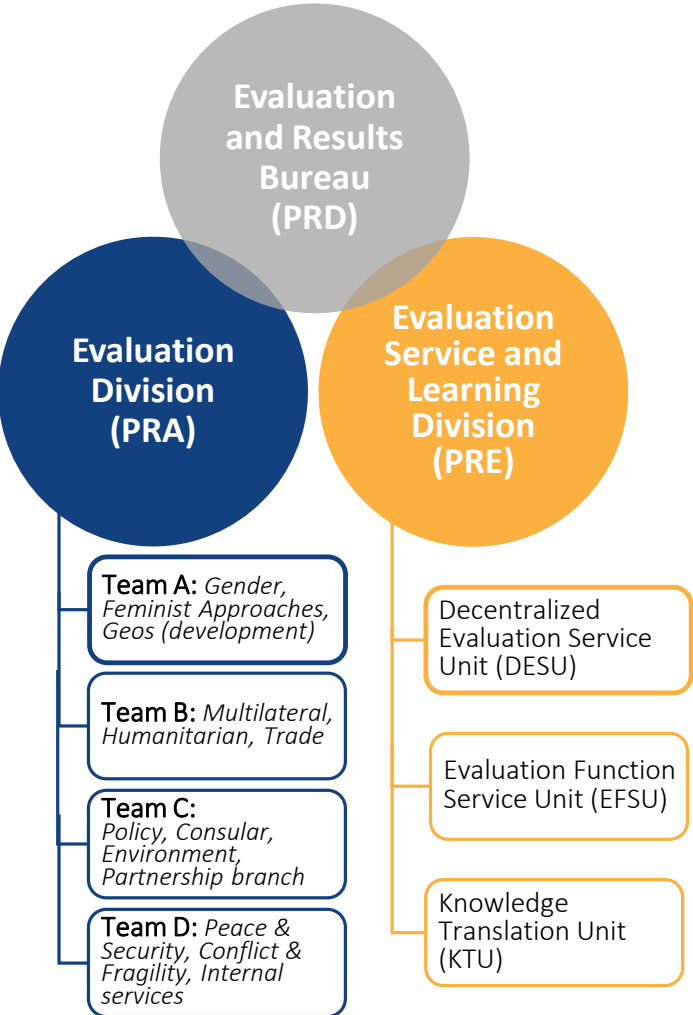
Evaluation and Results Bureau (PRD)

Evaluation Division (PRA)

Team A: *Gender, Feminist Approaches, Geos (development)*

Team B: *Multilateral, Humanitarian, Trade*

Team C: *Policy, Consular, Environment, Partnership branch*

Team D: *Peace & Security, Conflict & Fragility, Internal services*

Evaluation Service and Learning Division (PRE)

Decentralized Evaluation Service Unit (DESU)

Evaluation Function Service Unit (EFSU)

Knowledge Translation Unit (KTU)